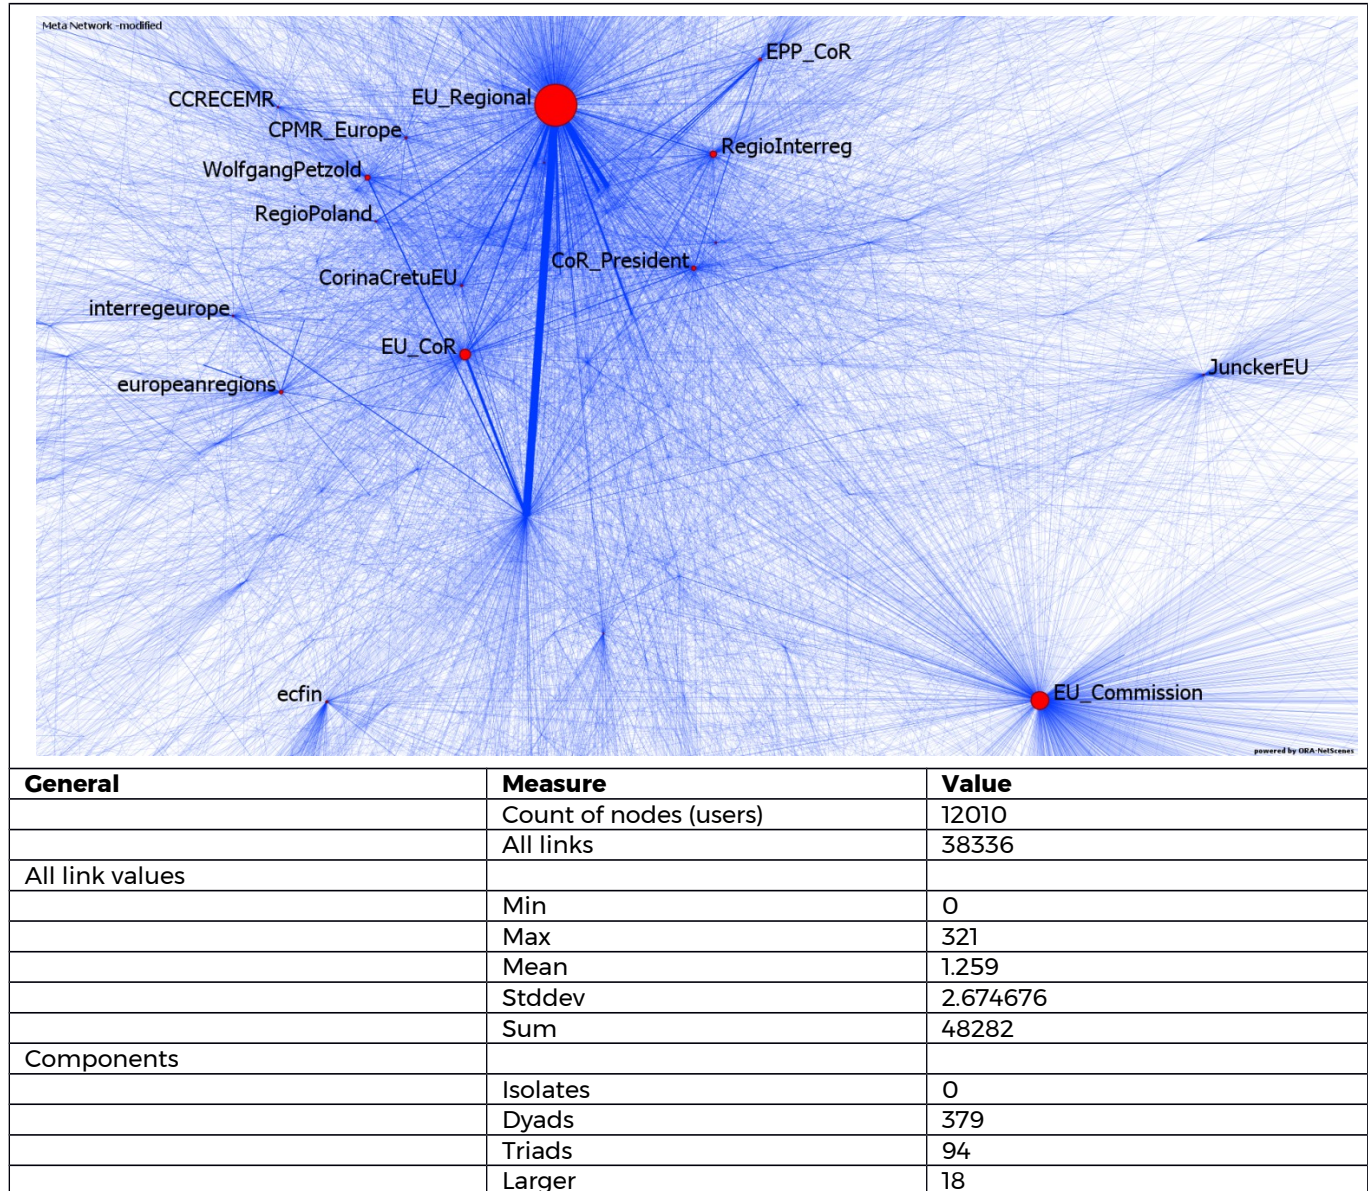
Meta Network -modified

EPP_CoR
CCRECEMR
EU_Regional
CPMR_Europe
RegioInterreg
WolfgangPetzold
RegioPoland
CoR_President
CorinaCretuEU
interregeurope
EU_CoR
JunckerEU
europeanregions
ecfin
EU_Commission

powered by ORA-NetScenes

| General | Measure | Value |
|---|---|---|
| | Count of nodes (users) | 12010 |
| | All links | 38336 |
| All link values | | |
| | Min | 0 |
| | Max | 321 |
| | Mean | 1.259 |
| | Stddev | 2.674676 |
| | Sum | 48282 |
| Components | | |
| | Isolates | 0 |
| | Dyads | 379 |
| | Triads | 94 |
| | Larger | 18 |